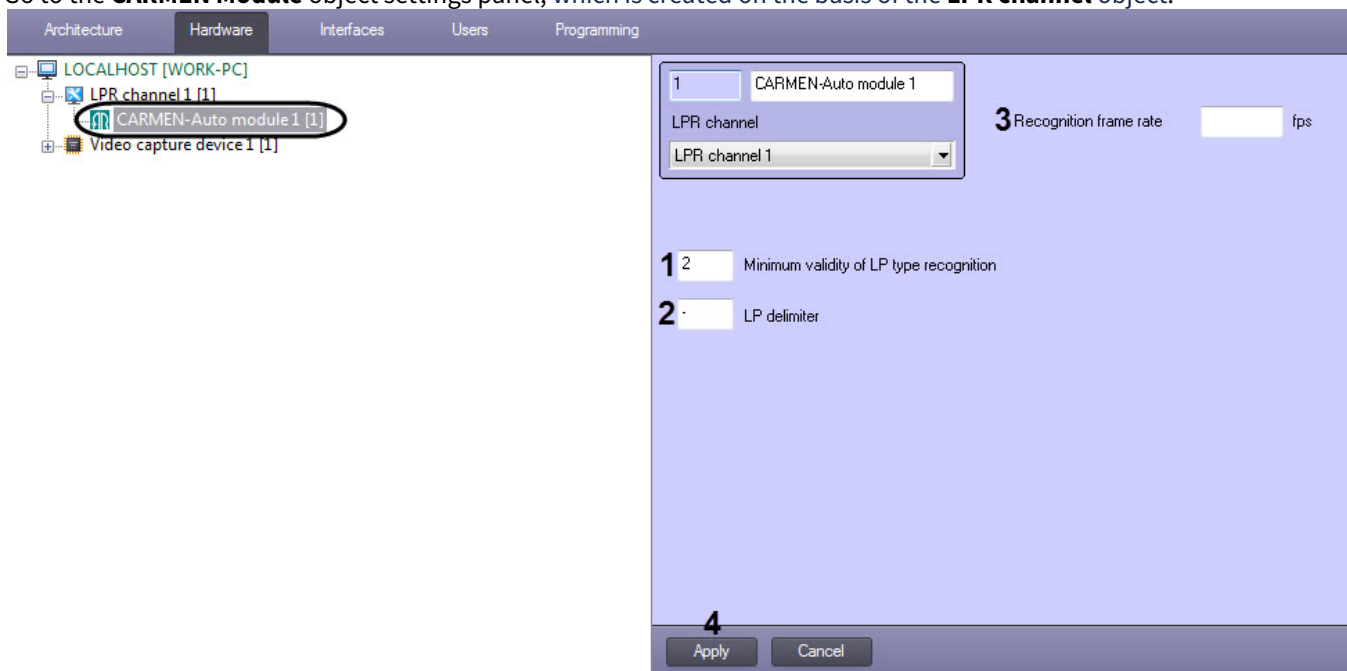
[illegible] CARMEN Module object settings panel, which is created on the basis of the LPR channel object.

Architecture Hardware Interfaces Users Programming

LOCALHOST [WORK-PC]
LPR channel 1 [1]
CARMEN-Auto module 1 [1]
Video capture device 1 [1]

1 CARMEN-Auto module 1
LPR channel
LPR channel 1

3 Recognition frame rate fps

1 2 Minimum validity of LP type recognition

2 - LP delimiter

4
Apply Cancel